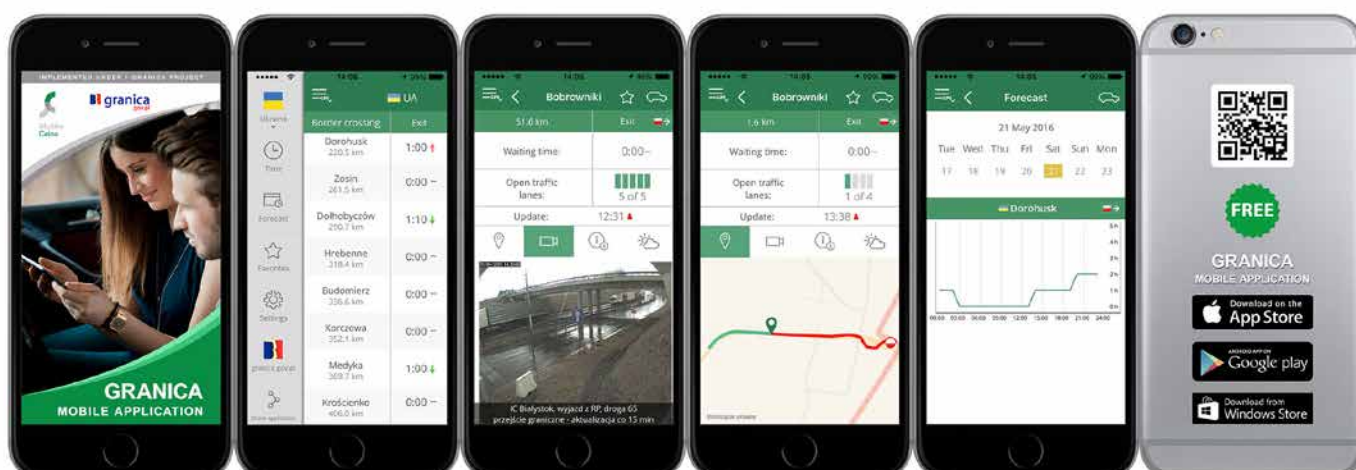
IMPLEMENTED UNDER: GRANICA PROJECT
granica
Służba Celna
GRANICA
MOBILE APPLICATION

14:05
UA
Ukraine
Time
Forecast
Favorites
Settings
granica.gov.pl
Share application
Border crossing | Exit
Dorohusk 220.5 km | 1:00
Zosin 261.5 km | 0:00 –
Dołhobyczów 290.7 km | 1:10
Hrebenne 318.4 km | 0:00 –
Budomierz 336.6 km | 0:00 –
Korczowa 352.1 km | 0:00 –
Medyka 369.7 km | 1:00
Krościenko 406.0 km | 0:00 –

14:05
Bobrowniki
51.0 km | Exit
Waiting time: | 0:00–
Open traffic lanes: | 5 of 5
Update: | 12:31
IC Białystok, wyjazd z RP, droga 65 przejście graniczne - aktualizacja co 15 min

14:03
Bobrowniki
1.6 km | Exit
Waiting time: | 0:00–
Open traffic lanes: | 1 of 4
Update: | 13:38

14:05
Forecast
21 May 2016
Tue Wed Thu Fri Sat Sun Mon
17 18 19 20 21 22 23
Dorohusk
5h 4h 3h 2h 1h 0h
00:00 03:00 06:00 09:00 12:00 15:00 18:00 21:00 24:00

FREE
GRANICA
MOBILE APPLICATION
Download on the App Store
ANDROID APP ON Google play
Download from Windows Store